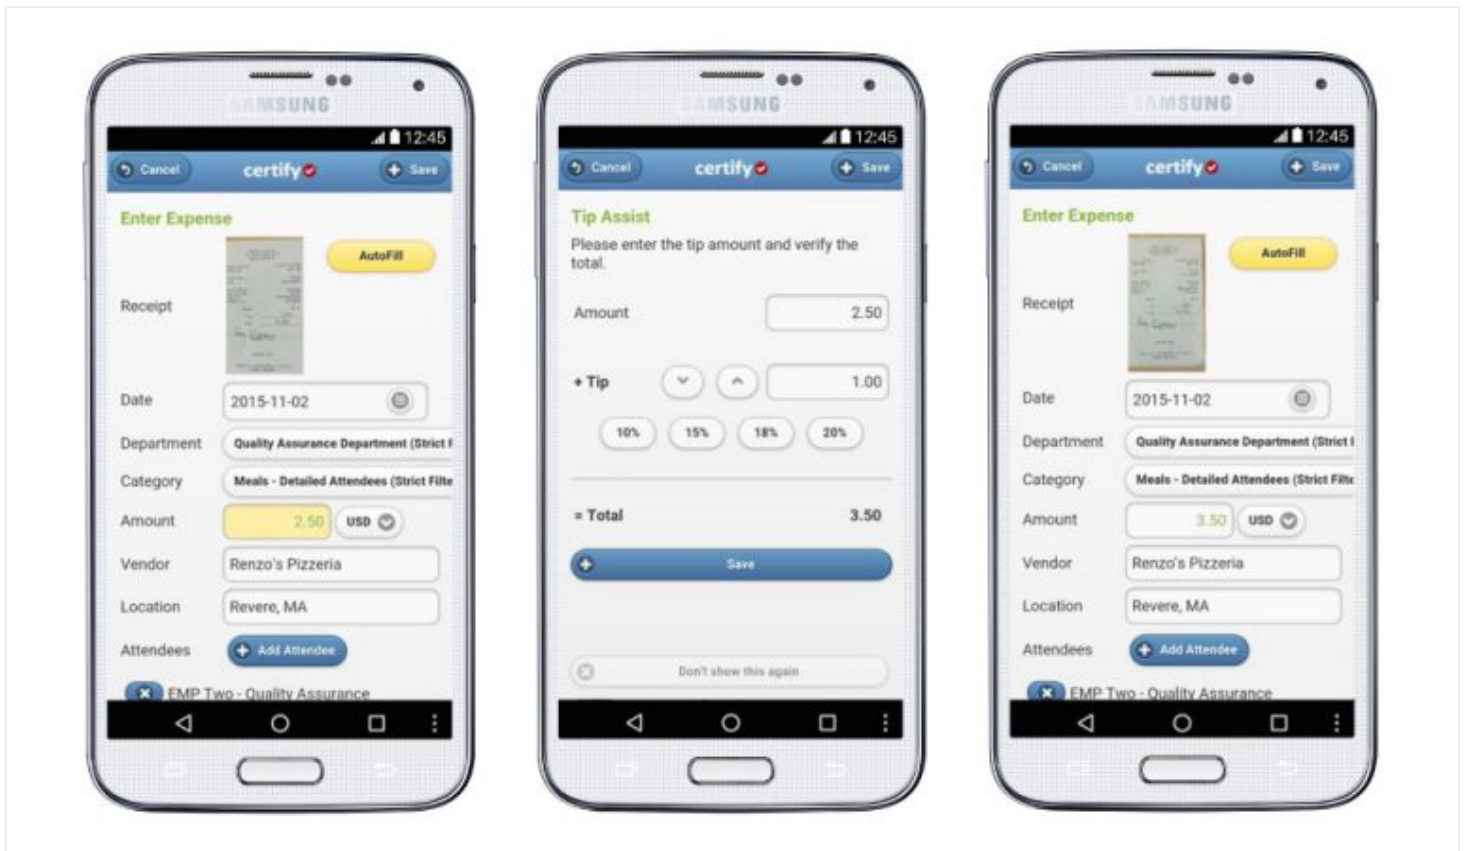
SAMSUNG

12:45

Cancel certify Save

Enter Expense

AutoFill

Receipt

Date 2015-11-02

Department Quality Assurance Department (Strict I

Category Meals - Detailed Attendees (Strict Filte

Amount 2.50 USD

Vendor Renzo's Pizzeria

Location Revere, MA

Attendees Add Attendee

EMP Two - Quality Assurance

SAMSUNG

12:45

Cancel certify Save

Tip Assist

Please enter the tip amount and verify the total.

Amount 2.50

+ Tip 1.00

10% 15% 18% 20%

= Total 3.50

Save

Don't show this again

SAMSUNG

12:45

Cancel certify Save

Enter Expense

AutoFill

Receipt

Date 2015-11-02

Department Quality Assurance Department (Strict I

Category Meals - Detailed Attendees (Strict Filte

Amount 3.50 USD

Vendor Renzo's Pizzeria

Location Revere, MA

Attendees Add Attendee

EMP Two - Quality Assurance